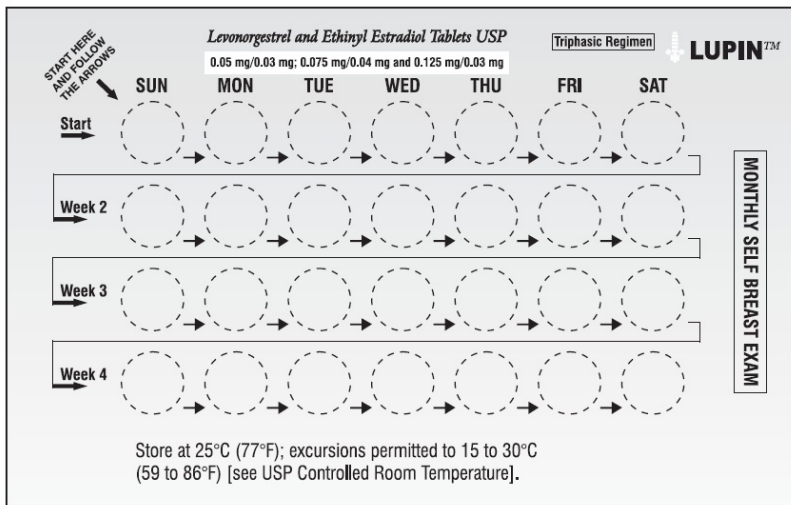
START HERE AND FOLLOW THE ARROWS

Levonorgestrel and Ethinyl Estradiol Tablets USP

0.05 mg/0.03 mg; 0.075 mg/0.04 mg and 0.125 mg/0.03 mg

Triphasic Regimen

LUPIN™

SUN MON TUE WED THU FRI SAT

Start

Week 2

Week 3

Week 4

MONTHLY SELF BREAST EXAM

Store at 25°C (77°F); excursions permitted to 15 to 30°C (59 to 86°F) [see USP Controlled Room Temperature].